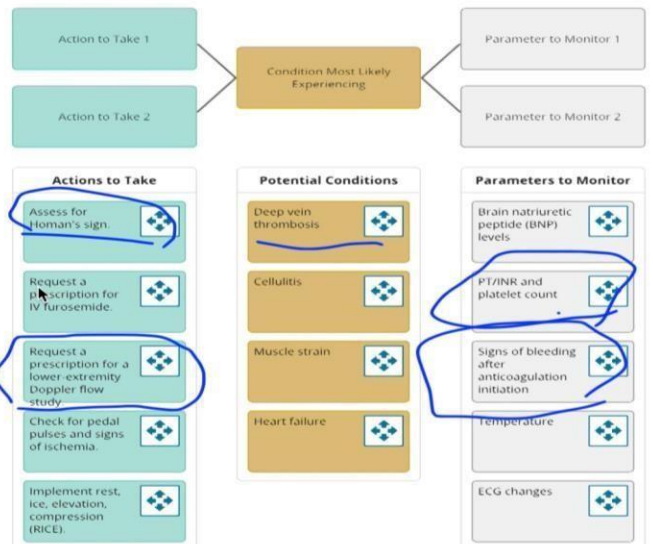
Action to Take 1

Action to Take 2

Condition Most Likely Experiencing

Parameter to Monitor 1

Parameter to Monitor 2

Actions to Take

Assess for Homan's sign.

Request a prescription for IV furosemide.

Request a prescription for a lower-extremity Doppler flow study.

Check for pedal pulses and signs of ischemia.

Implement rest, ice, elevation, compression (RICE).

Potential Conditions

Deep vein thrombosis

Cellulitis

Muscle strain

Heart failure

Parameters to Monitor

Brain natriuretic peptide (BNP) levels

PT/INR and platelet count

Signs of bleeding after anticoagulation initiation

Temperature

ECG changes